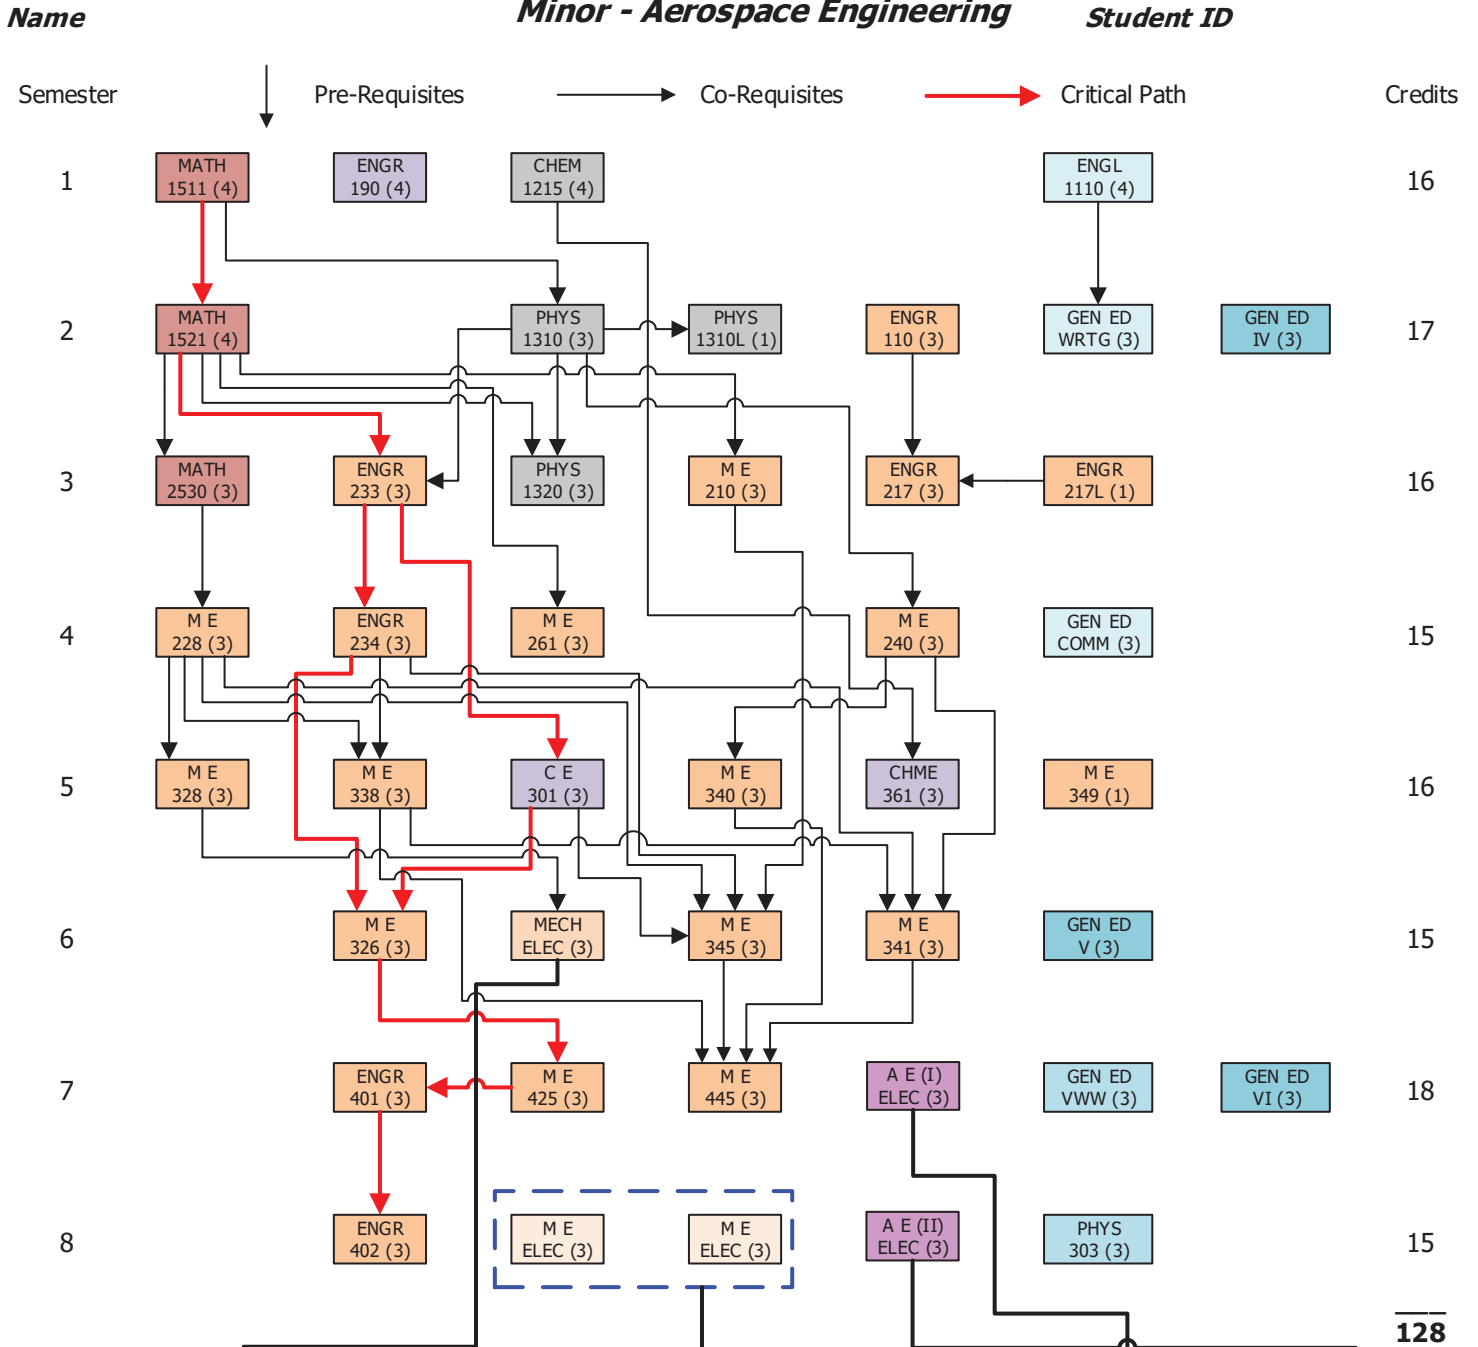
Name Minor - Aerospace Engineering Student ID

Semester Pre-Requisites Co-Requisites Critical Path Credits

1 MATH 1511 (4) ENGR 190 (4) CHEM 1215 (4) ENGL 1110 (4) 16

2 MATH 1521 (4) PHYS 1310 (3) PHYS 1310L (1) ENGR 110 (3) GEN ED WRTG (3) GEN ED IV (3) 17

3 MATH 2530 (3) ENGR 233 (3) PHYS 1320 (3) M E 210 (3) ENGR 217 (3) ENGR 217L (1) 16

4 M E 228 (3) ENGR 234 (3) M E 261 (3) M E 240 (3) GEN ED COMM (3) 15

5 M E 328 (3) M E 338 (3) C E 301 (3) M E 340 (3) CHME 361 (3) M E 349 (1) 16

6 M E 326 (3) MECH ELEC (3) M E 345 (3) M E 341 (3) GEN ED V (3) 15

7 ENGR 401 (3) M E 425 (3) M E 445 (3) A E (I) ELEC (3) GEN ED VWW (3) GEN ED VI (3) 18

8 ENGR 402 (3) M E ELEC (3) M E ELEC (3) A E (II) ELEC (3) PHYS 303 (3) 15

128